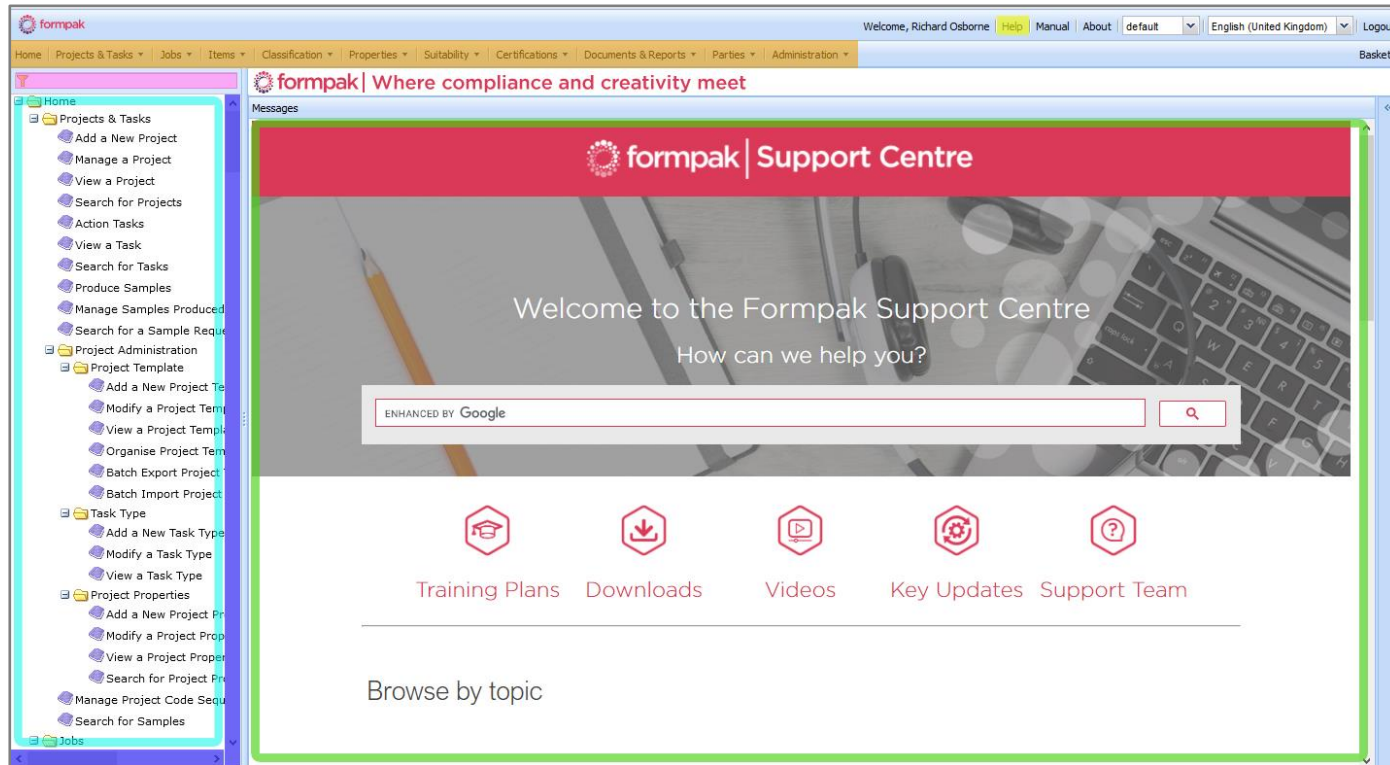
formpak

Welcome, Richard Osborne | Help | Manual | About | default | English (United Kingdom) | Logou

Home | Projects & Tasks ▾ | Jobs ▾ | Items ▾ | Classification ▾ | Properties ▾ | Suitability ▾ | Certifications ▾ | Documents & Reports ▾ | Parties ▾ | Administration ▾

Basket

formpak | Where compliance and creativity meet

Messages

Home
Projects & Tasks
Add a New Project
Manage a Project
View a Project
Search for Projects
Action Tasks
View a Task
Search for Tasks
Produce Samples
Manage Samples Produced
Search for a Sample Reque
Project Administration
Project Template
Add a New Project Te
Modify a Project Temp
View a Project Templa
Organise Project Tem
Batch Export Project
Batch Import Project
Task Type
Add a New Task Type
Modify a Task Type
View a Task Type
Project Properties
Add a New Project Pr
Modify a Project Prop
View a Project Proper
Search for Project Pr
Manage Project Code Sequ
Search for Samples
Jobs

formpak | Support Centre

Welcome to the Formpak Support Centre

How can we help you?

ENHANCED BY Google

Training Plans

Downloads

Videos

Key Updates

Support Team

Browse by topic